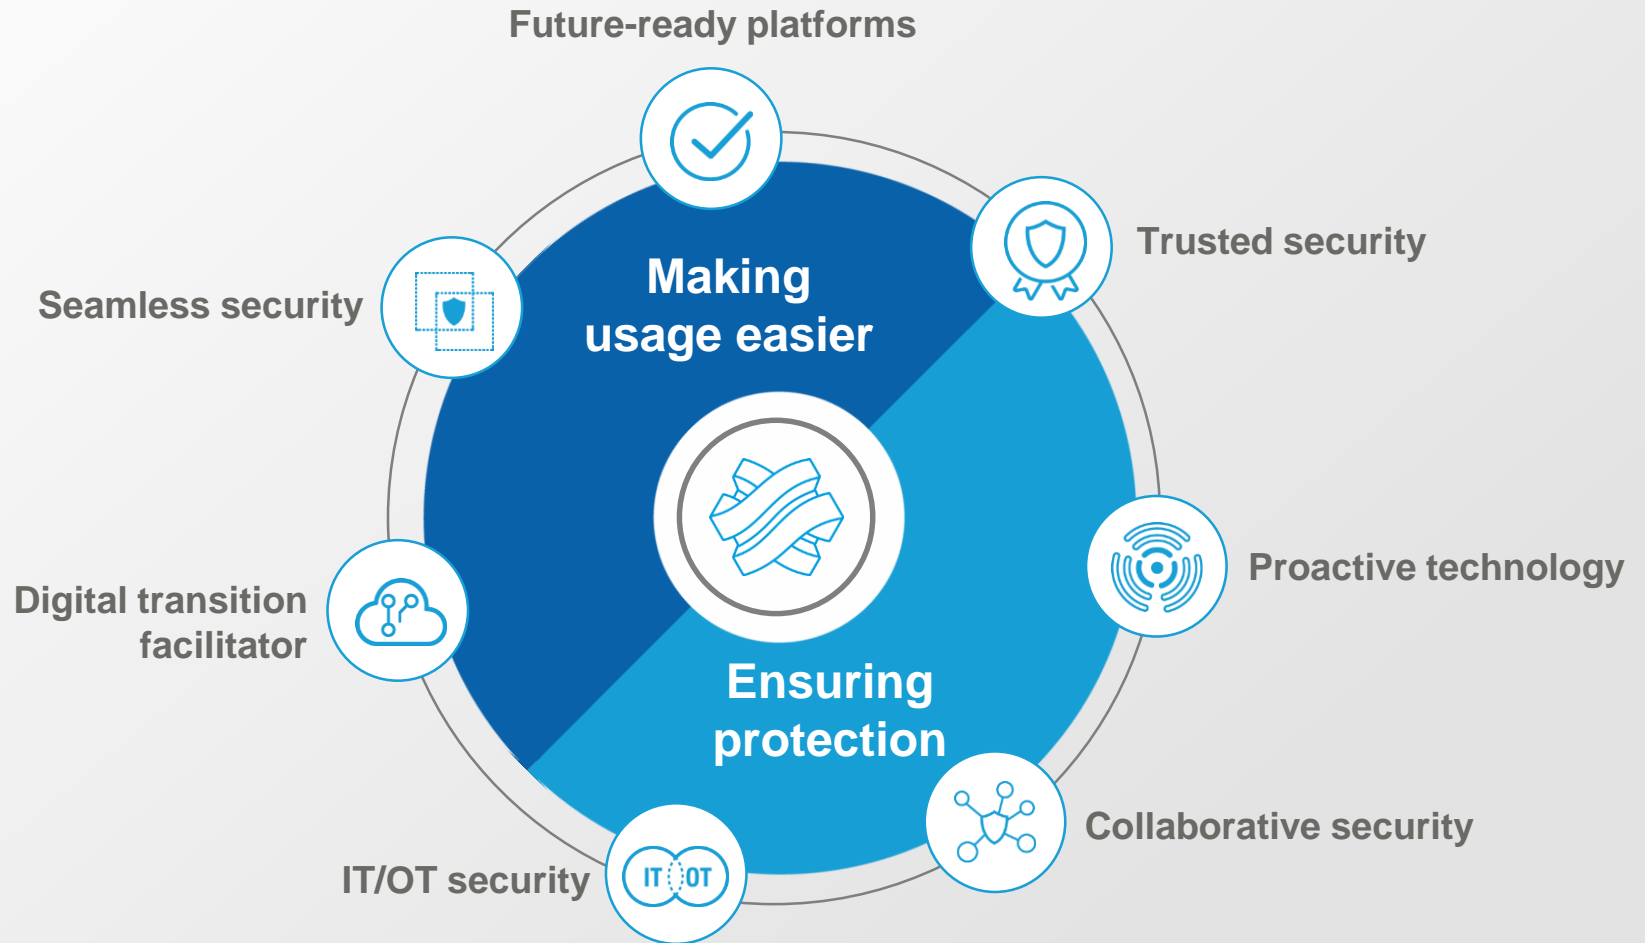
Future-ready platforms

Trusted security

Seamless security

Making usage easier

Proactive technology

Digital transition facilitator

Ensuring protection

Collaborative security

IT/OT security

IT OT